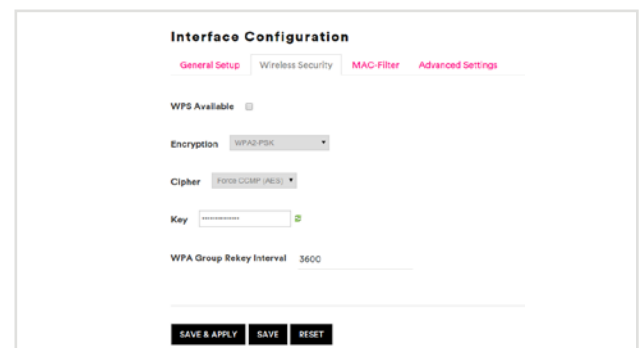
Interface Configuration

General Setup | Wireless Security | MAC-Filter | Advanced Settings

WPS Available

Encryption WPA2-PSK

Cipher Force CCMP (AES)

Key ••••••••••••

WPA Group Rekey Interval 3600

SAVE & APPLY SAVE RESET